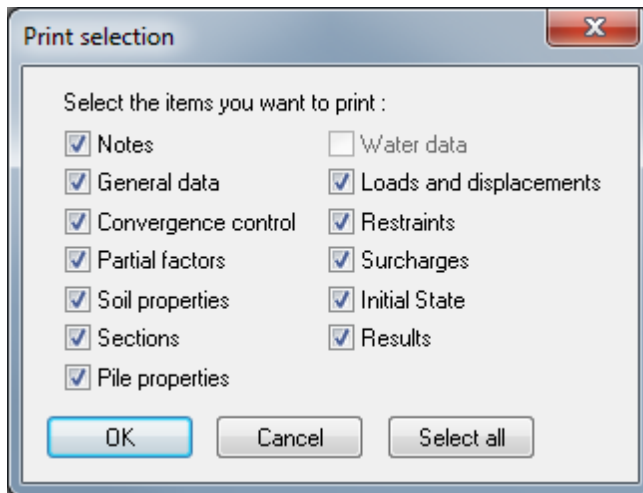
Print selection

Select the items you want to print :

Notes
General data
Convergence control
Partial factors
Soil properties
Sections
Pile properties

Water data
Loads and displacements
Restraints
Surcharges
Initial State
Results

OK
Cancel
Select all